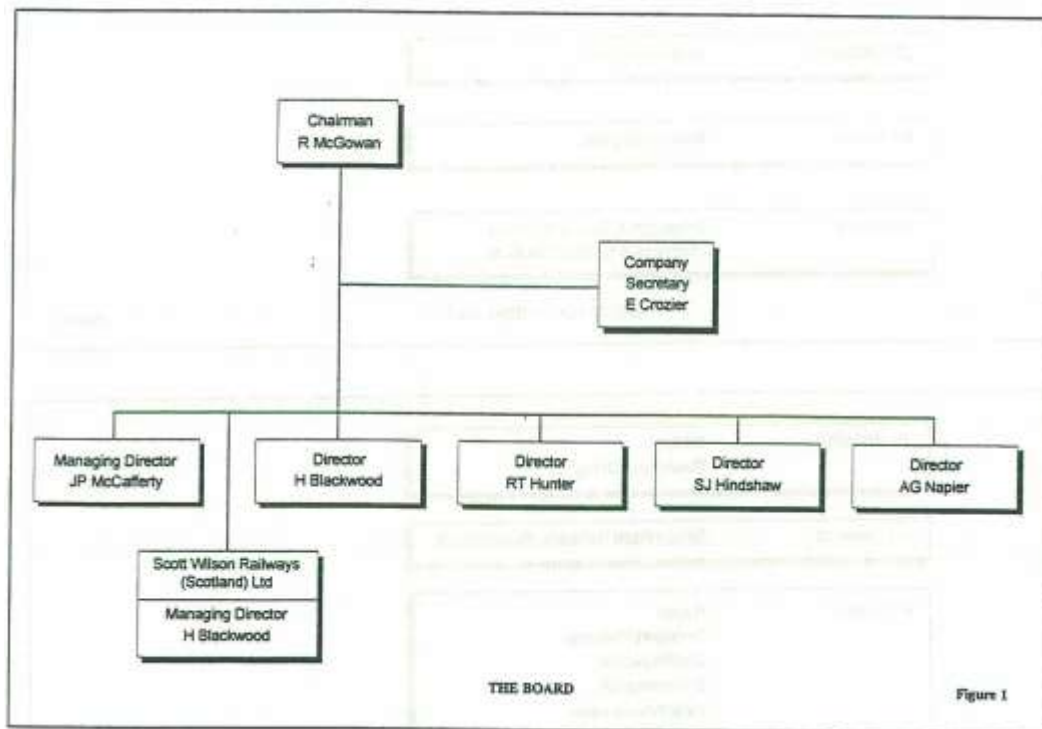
Chairman
R McGowan

Company Secretary
E Crozier

Managing Director
JP McCafferty

Director
H Blackwood

Director
RT Hunter

Director
SJ Hindshaw

Director
AG Napier

Scott Wilson Railways (Scotland) Ltd

Managing Director
H Blackwood

THE BOARD

Figure 1